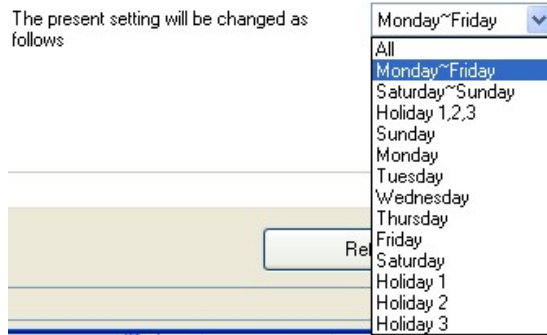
The present setting will be changed as follows

Monday~Friday

All
Monday~Friday
Saturday~Sunday
Holiday 1,2,3
Sunday
Monday
Tuesday
Wednesday
Thursday
Friday
Saturday
Holiday 1
Holiday 2
Holiday 3

Re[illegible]